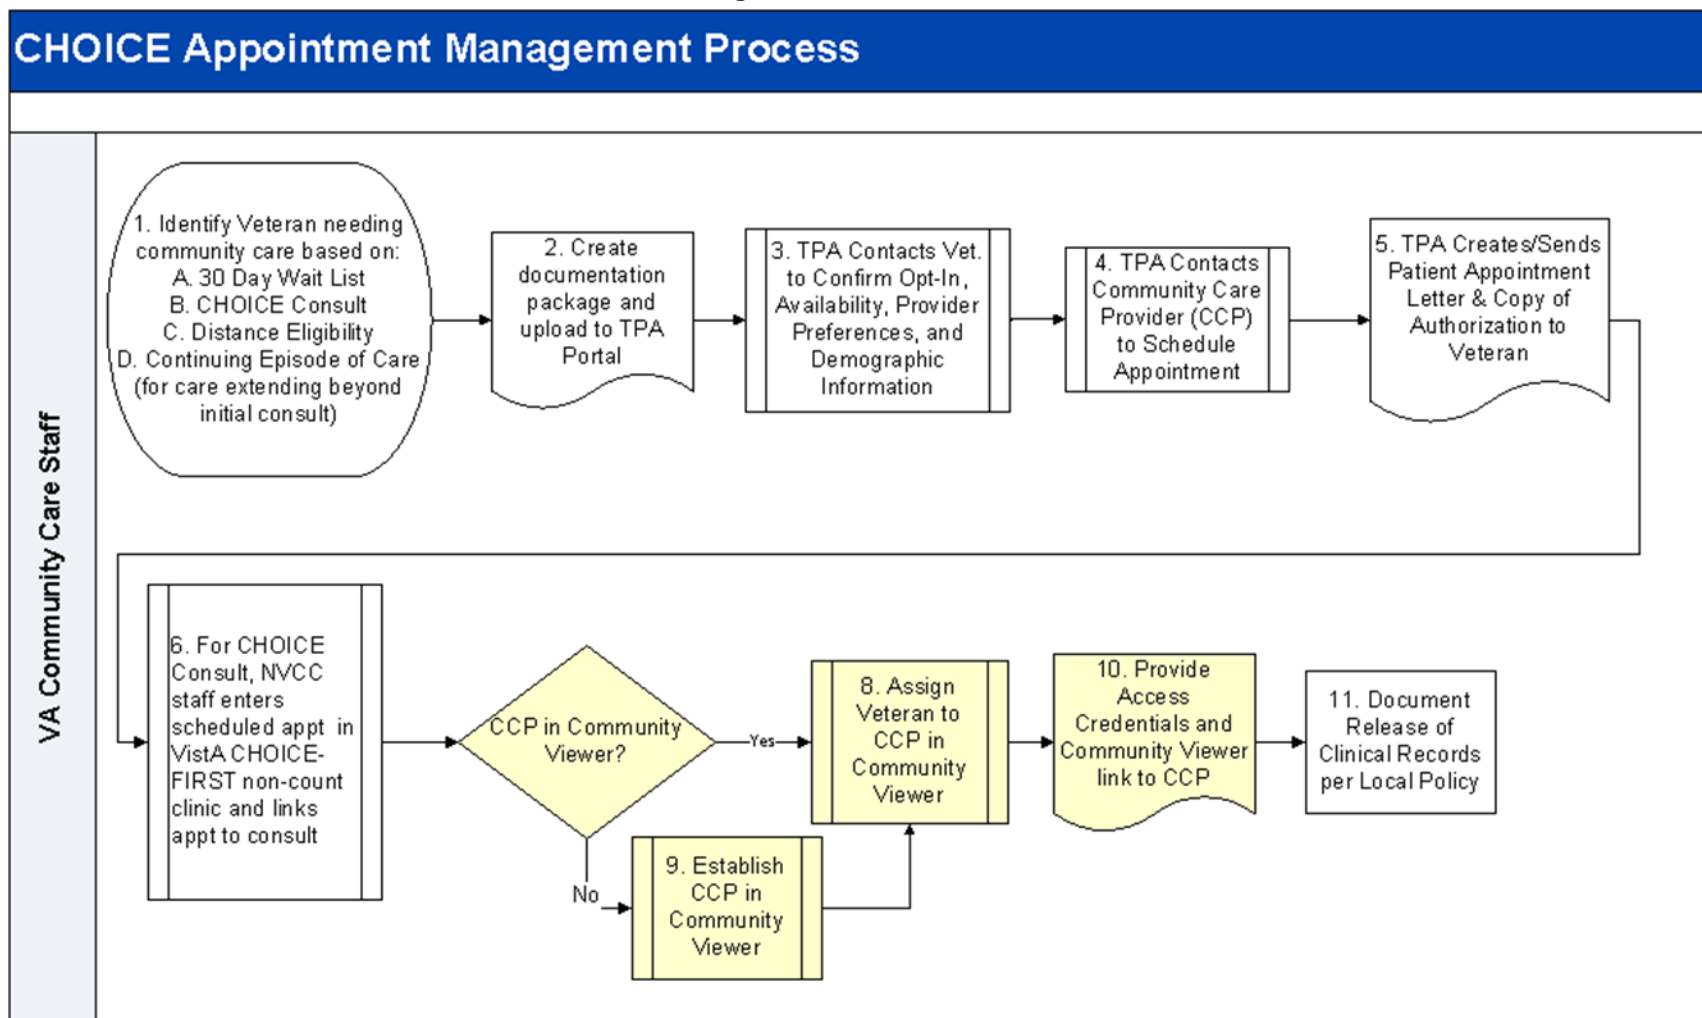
CHOICE Appointment Management Process

VA Community Care Staff

1. Identify Veteran needing community care based on:
A. 30 Day Wait List
B. CHOICE Consult
C. Distance Eligibility
D. Continuing Episode of Care (for care extending beyond initial consult)

2. Create documentation package and upload to TPA Portal

3. TPA Contacts Vet. to Confirm Opt-In, Availability, Provider Preferences, and Demographic Information

4. TPA Contacts Community Care Provider (CCP) to Schedule Appointment

5. TPA Creates/Sends Patient Appointment Letter & Copy of Authorization to Veteran

6. For CHOICE Consult, NVCC staff enters scheduled appt in VistA CHOICE-FIRST non-count clinic and links appt to consult

CCP in Community Viewer?

Yes

No

8. Assign Veteran to CCP in Community Viewer

9. Establish CCP in Community Viewer

10. Provide Access Credentials and Community Viewer link to CCP

11. Document Release of Clinical Records per Local Policy